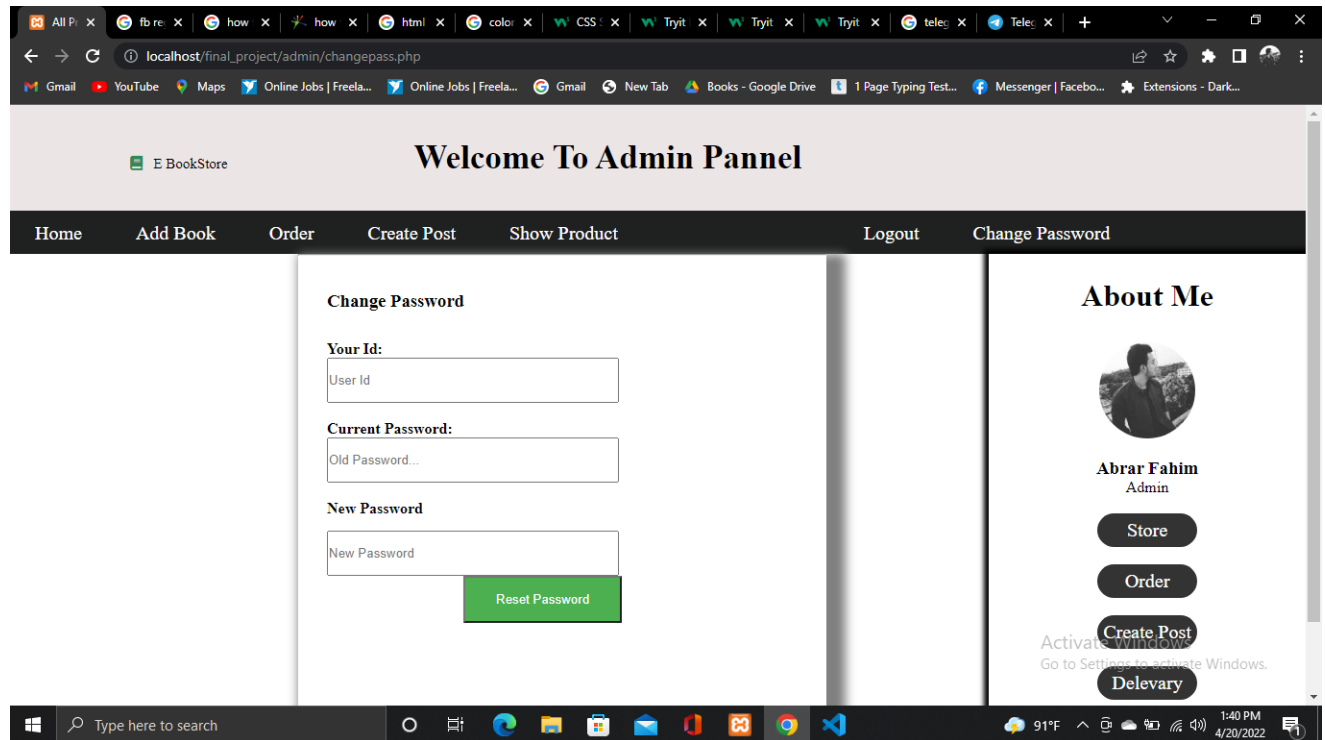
All Pr | fb re | how | how | html | color | CSS | Tryit | Tryit | Tryit | teleg | Teleg

localhost/final_project/admin/changepass.php

Gmail YouTube Maps Online Jobs | Freela... Online Jobs | Freela... Gmail New Tab Books - Google Drive 1 Page Typing Test... Messenger | Facebo... Extensions - Dark...

E BookStore

Welcome To Admin Pannel

Home Add Book Order Create Post Show Product Logout Change Password

Change Password

Your Id:
User Id

Current Password:
Old Password...

New Password
New Password

Reset Password

About Me

Abrar Fahim
Admin

Store

Order

Create Post

Delevary

Activate Windows
Go to Settings to activate Windows.

Type here to search

91°F

1:40 PM
4/20/2022